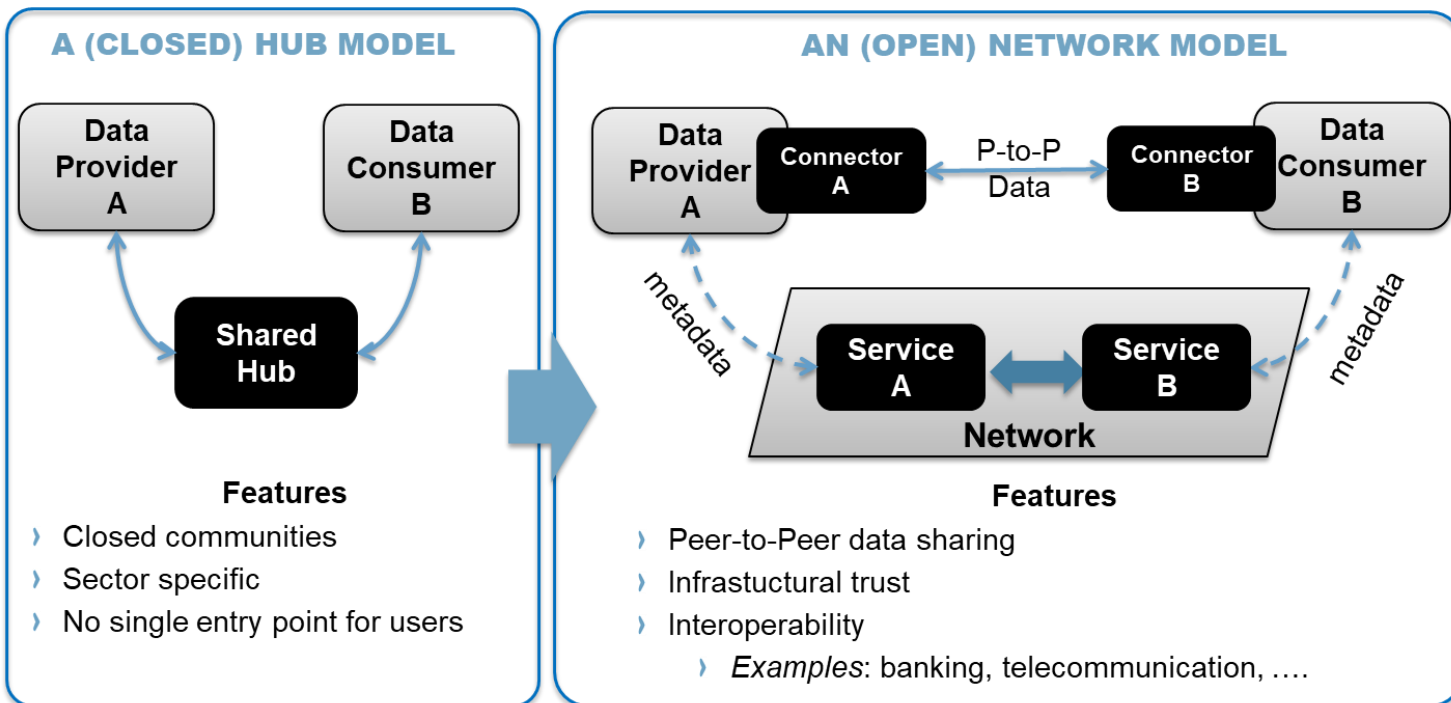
A (CLOSED) HUB MODEL

Data Provider A

Data Consumer B

Shared Hub

Features

› Closed communities
› Sector specific
› No single entry point for users

AN (OPEN) NETWORK MODEL

Data Provider A

Connector A

P-to-P Data

Connector B

Data Consumer B

metadata

metadata

Service A

Service B

Network

Features

› Peer-to-Peer data sharing
› Infrastuctural trust
› Interoperability
› *Examples*: banking, telecommunication, ….